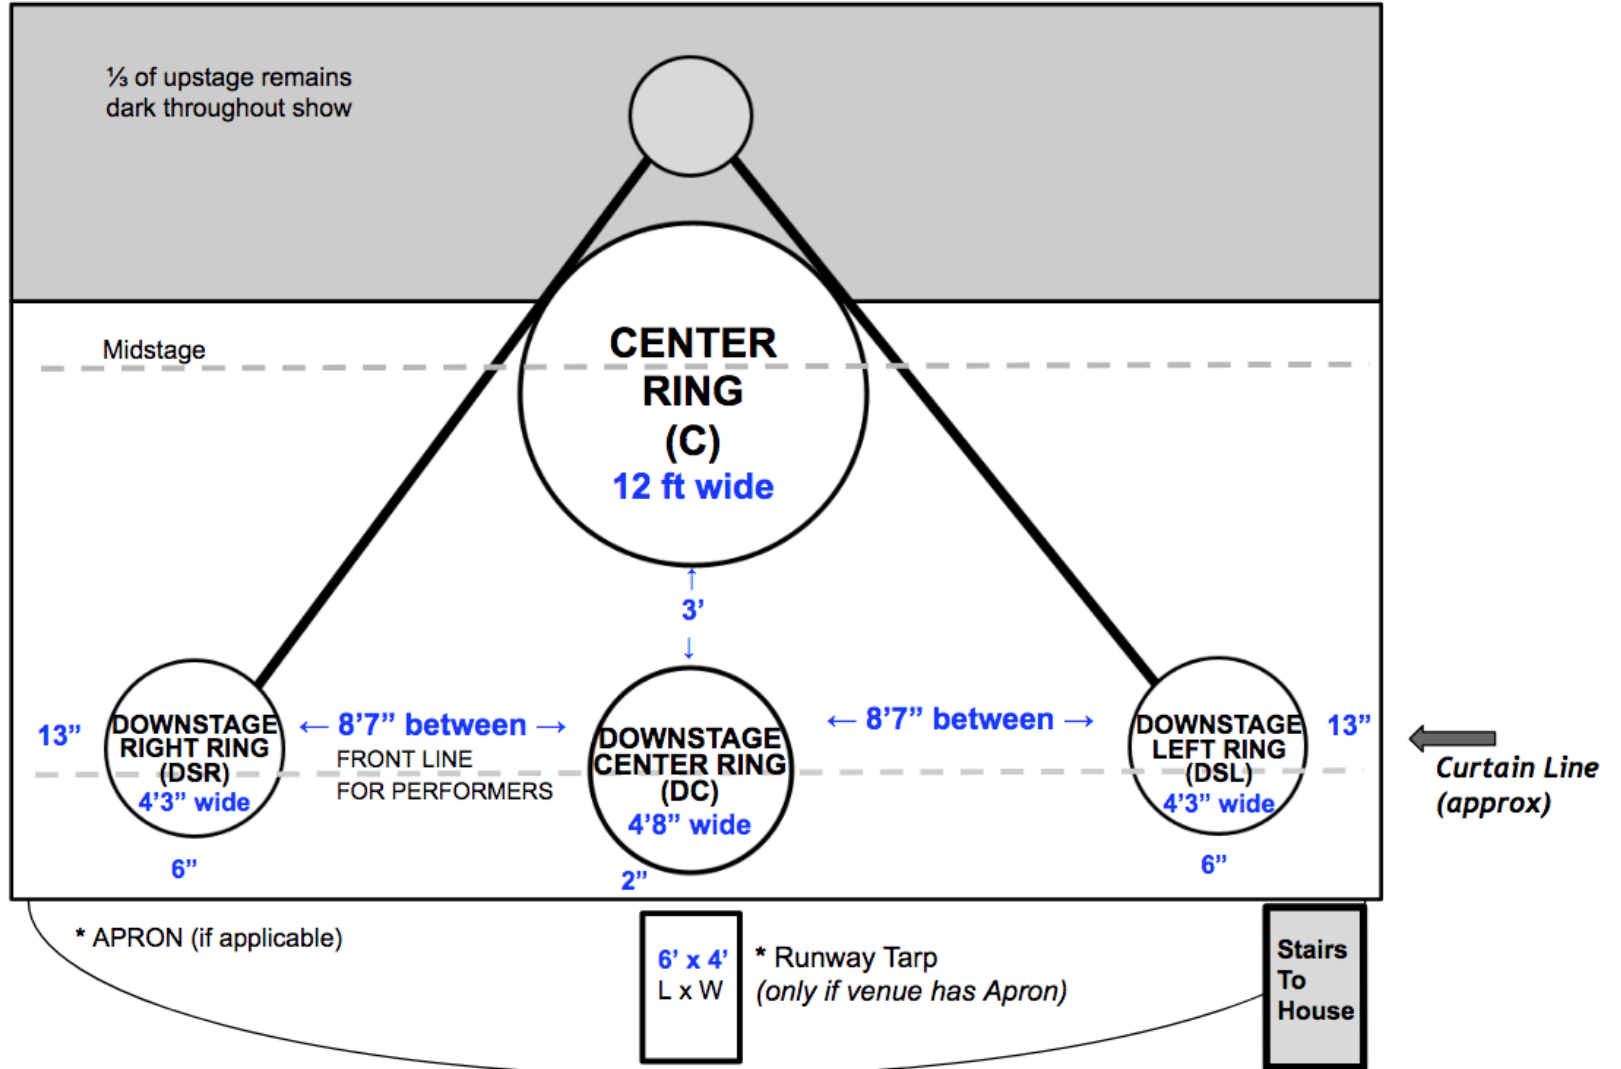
⅓ of upstage remains dark throughout show

Midstage

CENTER RING (C) 12 ft wide

3'

13"

DOWNSTAGE RIGHT RING (DSR) 4'3" wide

← 8'7" between →

FRONT LINE FOR PERFORMERS

DOWNSTAGE CENTER RING (DC) 4'8" wide

← 8'7" between →

DOWNSTAGE LEFT RING (DSL) 4'3" wide

13"

Curtain Line (approx)

6"

2"

6"

* APRON (if applicable)

6' x 4' L x W

* Runway Tarp (only if venue has Apron)

Stairs To House